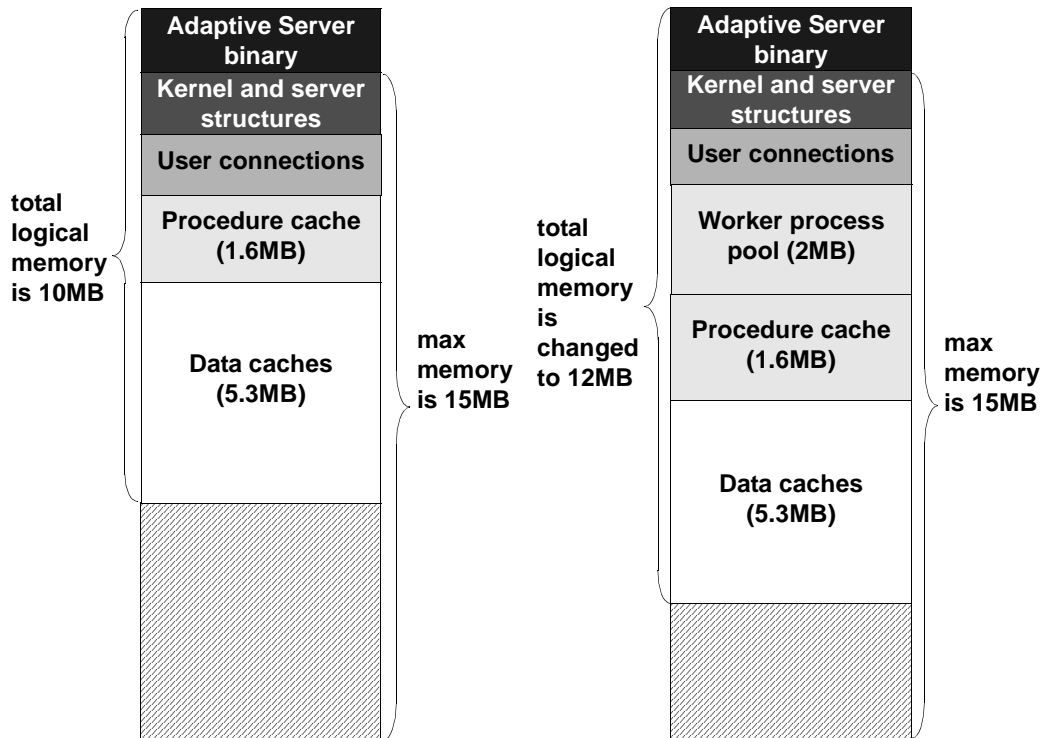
Adaptive Server binary

Kernel and server structures

User connections

Procedure cache (1.6MB)

Data caches (5.3MB)

total logical memory is 10MB

max memory is 15MB

Adaptive Server binary

Kernel and server structures

User connections

Worker process pool (2MB)

Procedure cache (1.6MB)

Data caches (5.3MB)

total logical memory is changed to 12MB

max memory is 15MB